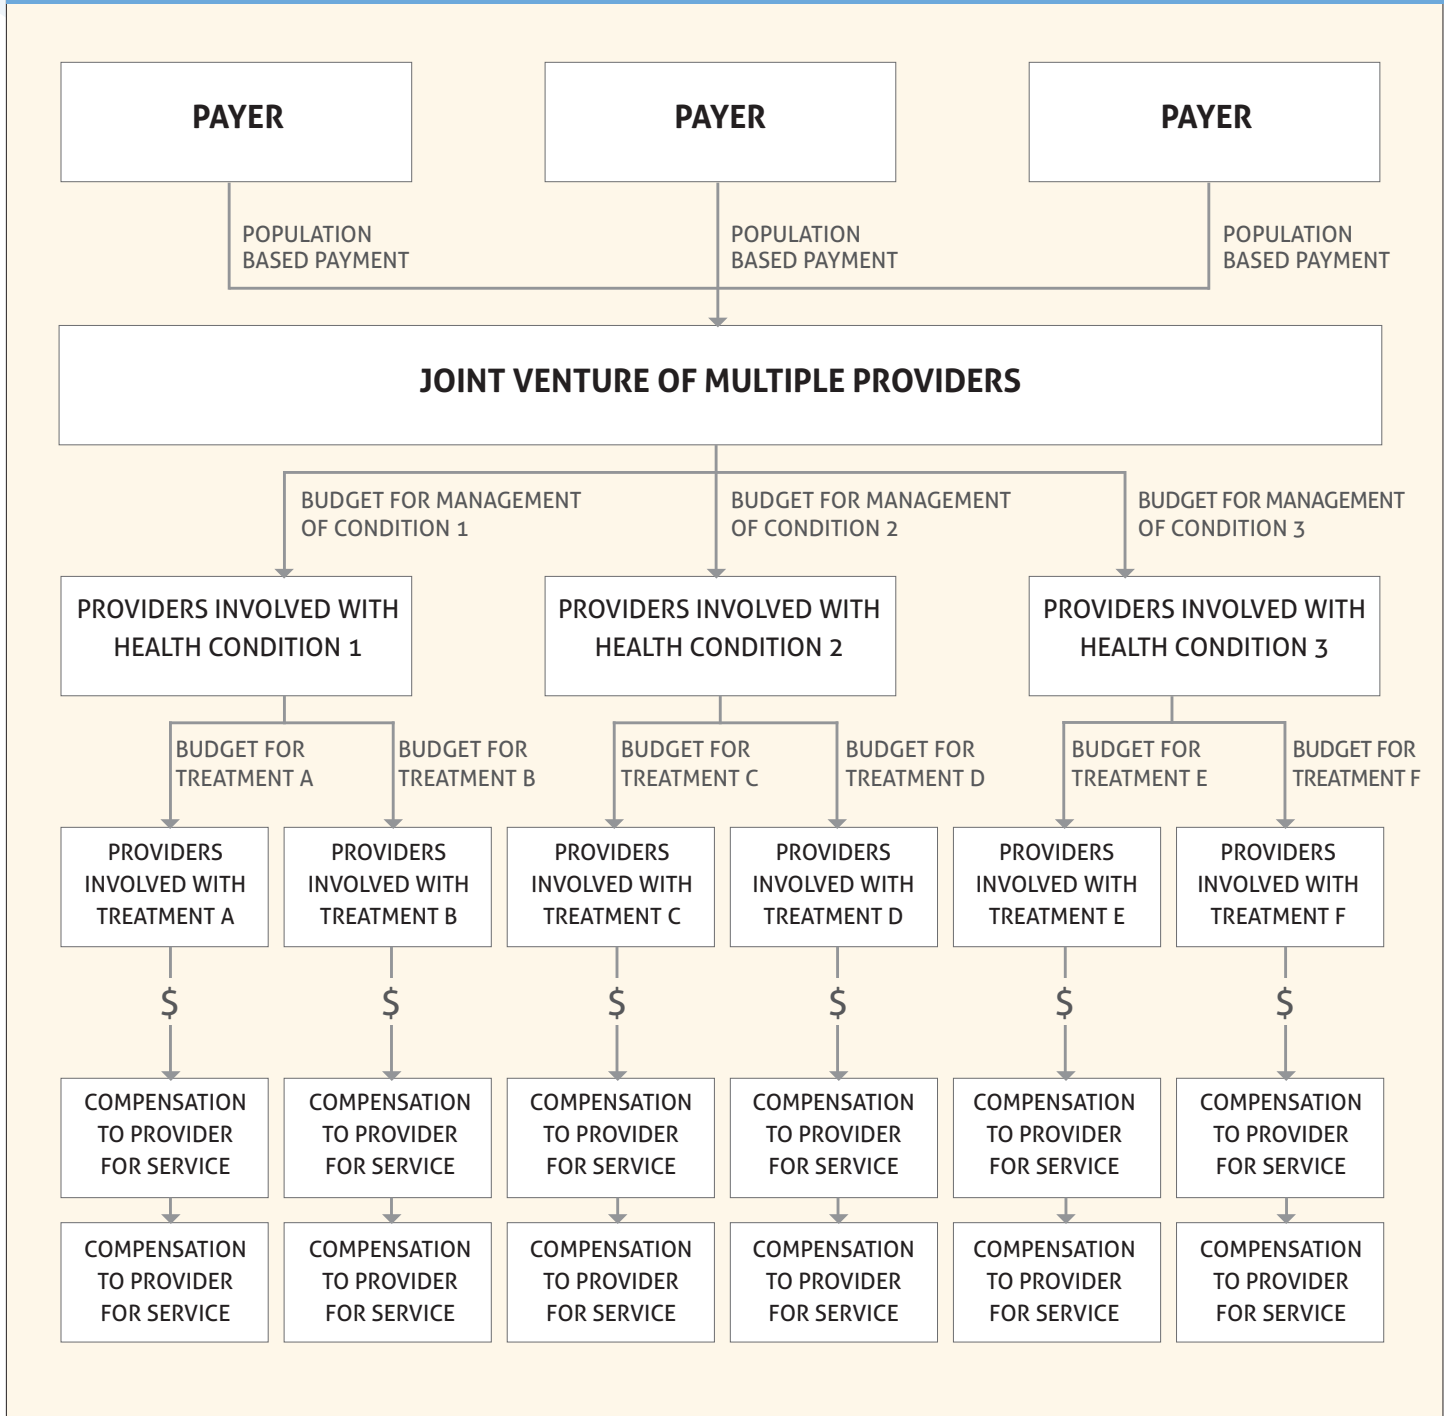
PAYER

PAYER

PAYER

POPULATION BASED PAYMENT

POPULATION BASED PAYMENT

POPULATION BASED PAYMENT

JOINT VENTURE OF MULTIPLE PROVIDERS

BUDGET FOR MANAGEMENT OF CONDITION 1

BUDGET FOR MANAGEMENT OF CONDITION 2

BUDGET FOR MANAGEMENT OF CONDITION 3

PROVIDERS INVOLVED WITH HEALTH CONDITION 1

PROVIDERS INVOLVED WITH HEALTH CONDITION 2

PROVIDERS INVOLVED WITH HEALTH CONDITION 3

BUDGET FOR TREATMENT A

BUDGET FOR TREATMENT B

BUDGET FOR TREATMENT C

BUDGET FOR TREATMENT D

BUDGET FOR TREATMENT E

BUDGET FOR TREATMENT F

PROVIDERS INVOLVED WITH TREATMENT A

PROVIDERS INVOLVED WITH TREATMENT B

PROVIDERS INVOLVED WITH TREATMENT C

PROVIDERS INVOLVED WITH TREATMENT D

PROVIDERS INVOLVED WITH TREATMENT E

PROVIDERS INVOLVED WITH TREATMENT F

$

$

$

$

$

$

COMPENSATION TO PROVIDER FOR SERVICE

COMPENSATION TO PROVIDER FOR SERVICE

COMPENSATION TO PROVIDER FOR SERVICE

COMPENSATION TO PROVIDER FOR SERVICE

COMPENSATION TO PROVIDER FOR SERVICE

COMPENSATION TO PROVIDER FOR SERVICE

COMPENSATION TO PROVIDER FOR SERVICE

COMPENSATION TO PROVIDER FOR SERVICE

COMPENSATION TO PROVIDER FOR SERVICE

COMPENSATION TO PROVIDER FOR SERVICE

COMPENSATION TO PROVIDER FOR SERVICE

COMPENSATION TO PROVIDER FOR SERVICE